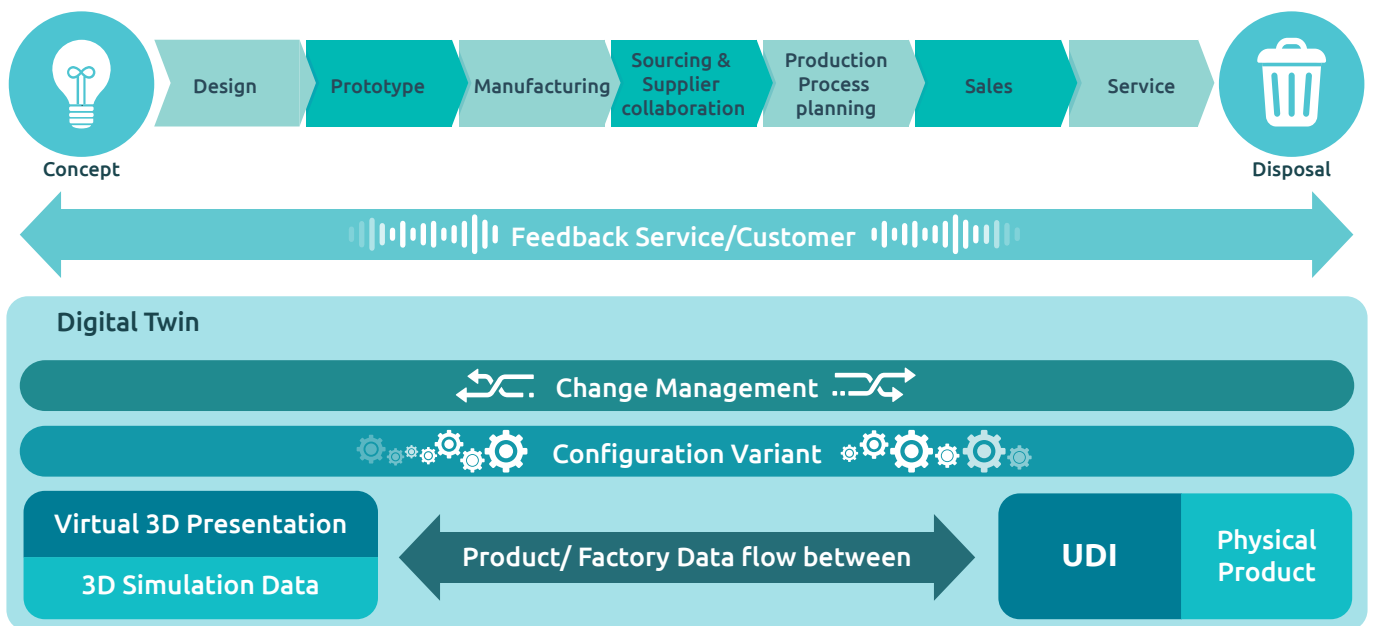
Concept

Design

Prototype

Manufacturing

Sourcing & Supplier collaboration

Production Process planning

Sales

Service

Disposal

Feedback Service/Customer

Digital Twin

Change Management

Configuration Variant

Virtual 3D Presentation

3D Simulation Data

Product/ Factory Data flow between

UDI

Physical Product